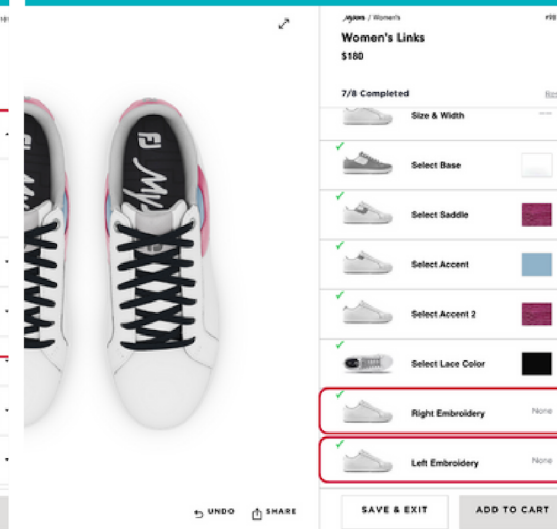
MyJoys / Women's

Women's Links

$180

7/8 Completed

Size & Width

Select Base

Select Saddle

Select Accent

Select Accent 2

Select Lace Color

Right Embroidery

None

Left Embroidery

None

UNDO

SHARE

SAVE & EXIT

ADD TO CART